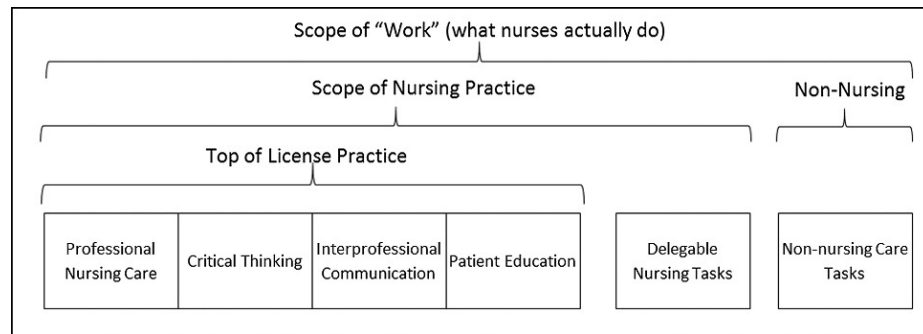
Scope of "Work" (what nurses actually do)

Scope of Nursing Practice

Non-Nursing

Top of License Practice

Professional Nursing Care

Critical Thinking

Interprofessional Communication

Patient Education

Delegable Nursing Tasks

Non-nursing Care Tasks